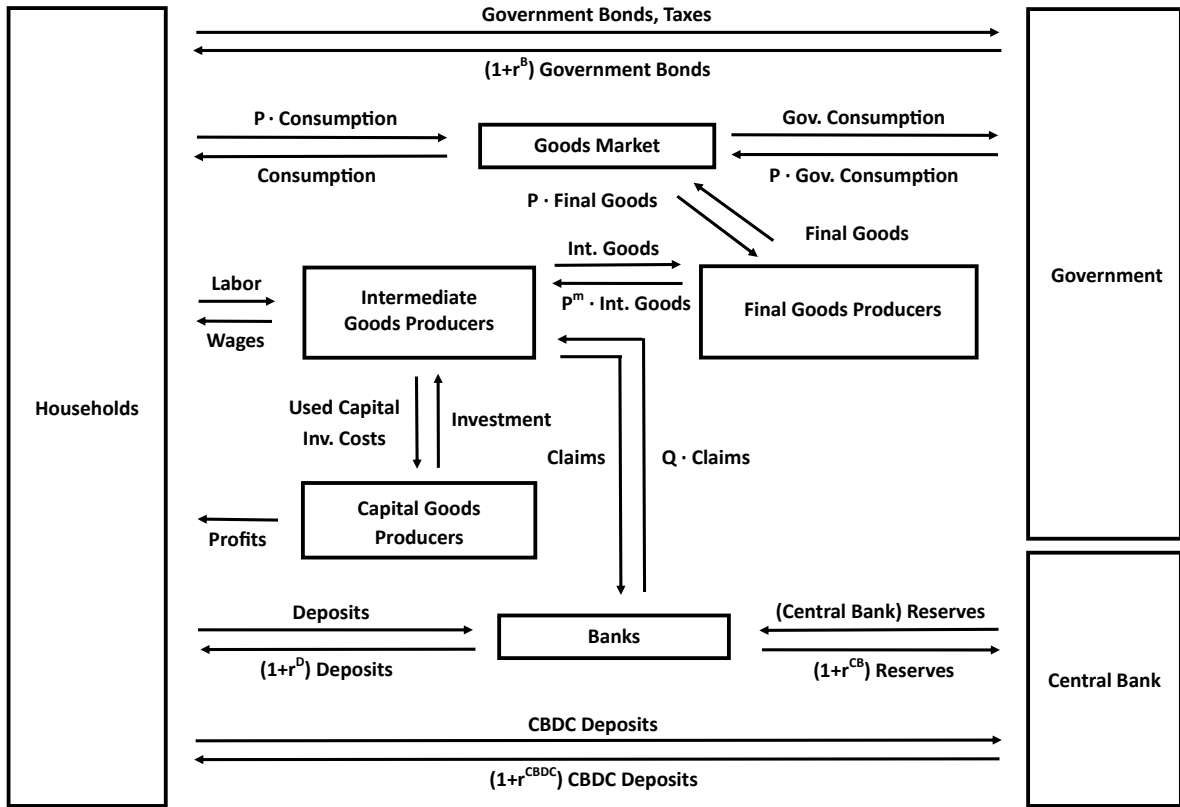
Government Bonds, Taxes

$(1+r^B)$ Government Bonds

P · Consumption

Consumption

Goods Market

Gov. Consumption

P · Gov. Consumption

P · Final Goods

Final Goods

Int. Goods

$P^m$ · Int. Goods

Labor

Wages

Intermediate Goods Producers

Final Goods Producers

Government

Households

Used Capital Inv. Costs

Investment

Claims

Q · Claims

Capital Goods Producers

Profits

Deposits

$(1+r^D)$ Deposits

Banks

(Central Bank) Reserves

$(1+r^{CB})$ Reserves

Central Bank

CBDC Deposits

$(1+r^{CBDC})$ CBDC Deposits